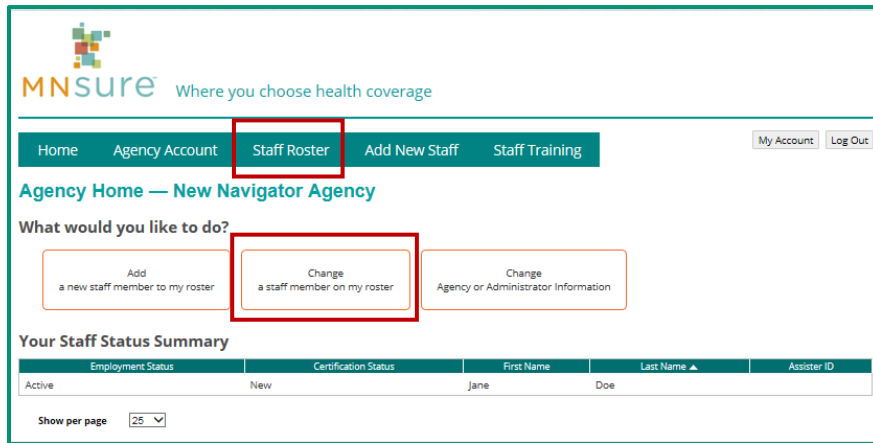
MNsure Where you choose health coverage

Home Agency Account Staff Roster Add New Staff Staff Training

My Account Log Out

Agency Home — New Navigator Agency

What would you like to do?

Add
a new staff member to my roster

Change
a staff member on my roster

Change
Agency or Administrator Information

Your Staff Status Summary

| Employment Status | Certification Status | First Name | Last Name ▲ | Assister ID |
|---|---|---|---|---|
| Active | New | Jane | Doe | |

Show per page 25